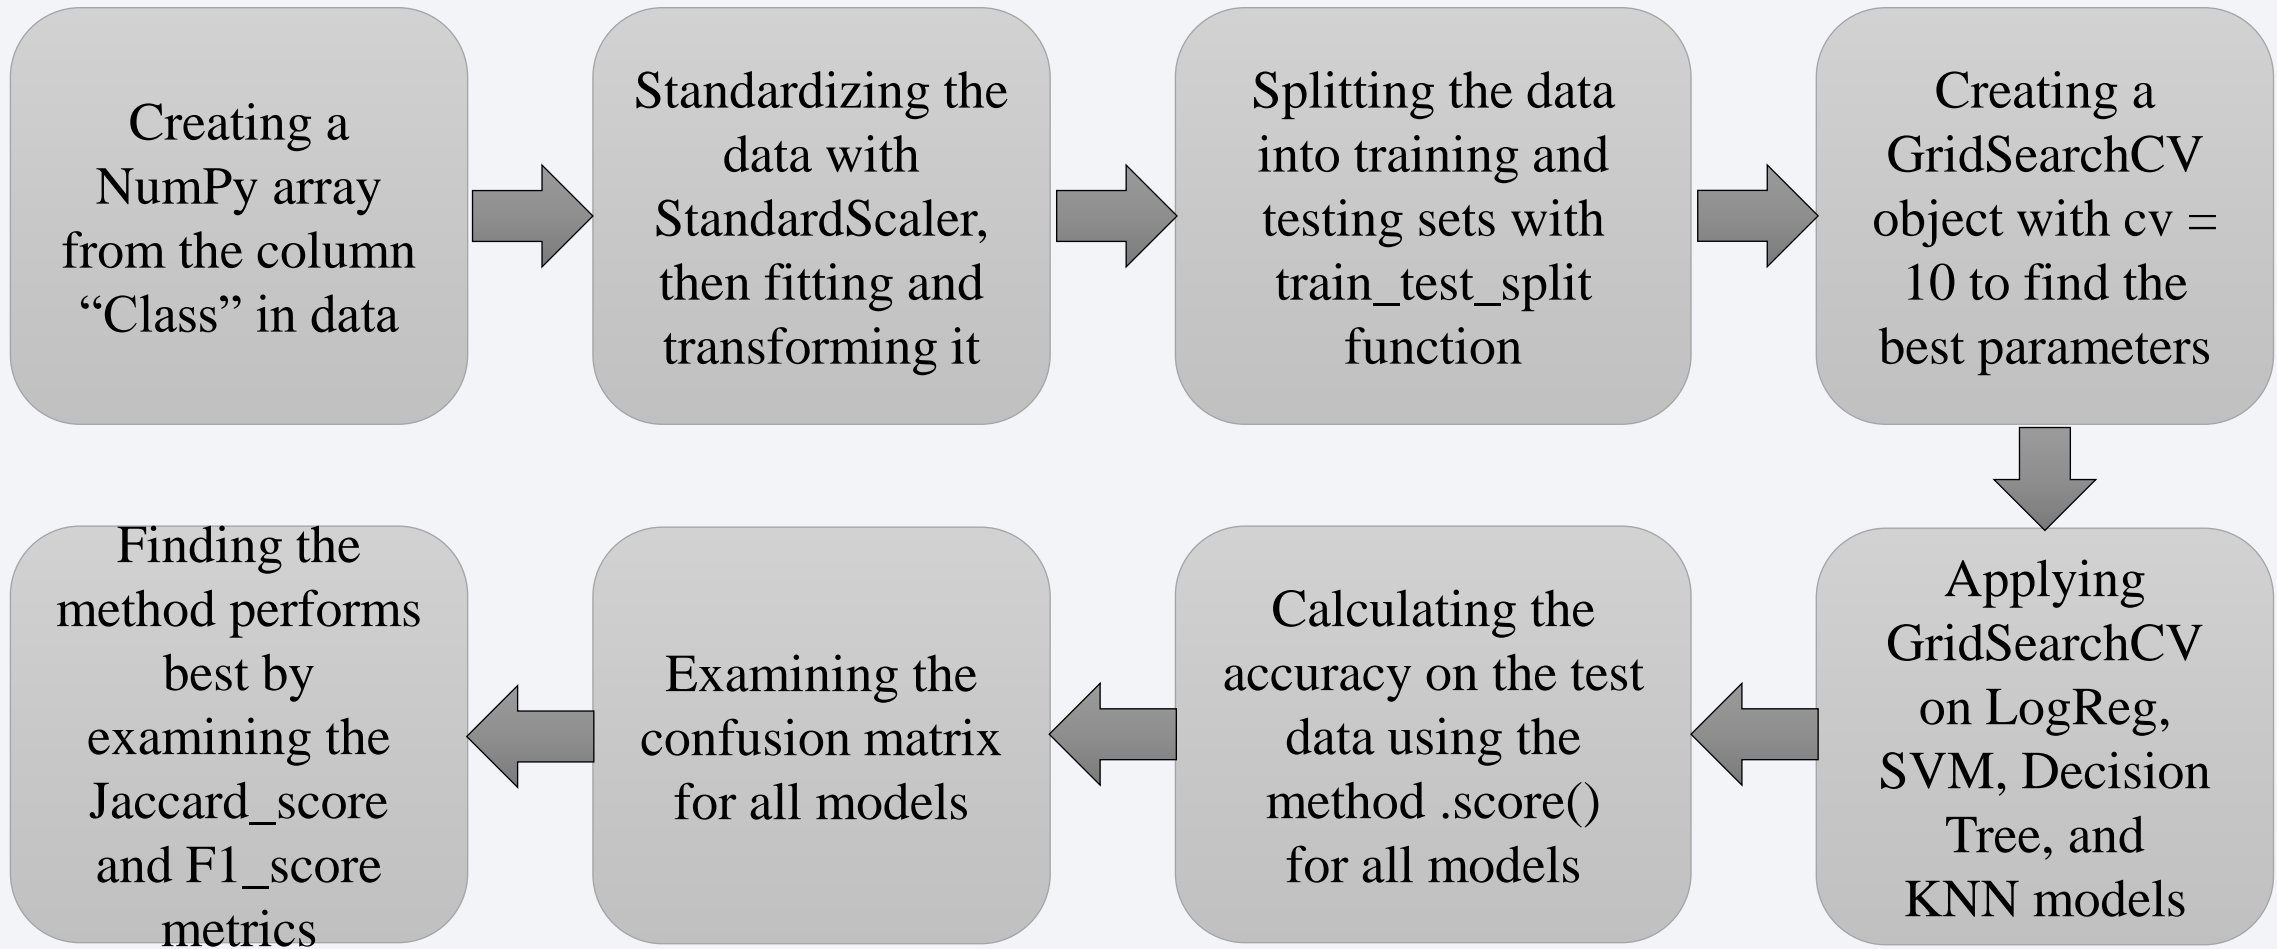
Creating a NumPy array from the column “Class” in data

Standardizing the data with StandardScaler, then fitting and transforming it

Splitting the data into training and testing sets with train_test_split function

Creating a GridSearchCV object with cv = 10 to find the best parameters

Applying GridSearchCV on LogReg, SVM, Decision Tree, and KNN models

Calculating the accuracy on the test data using the method .score() for all models

Examining the confusion matrix for all models

Finding the method performs best by examining the Jaccard_score and F1_score metrics